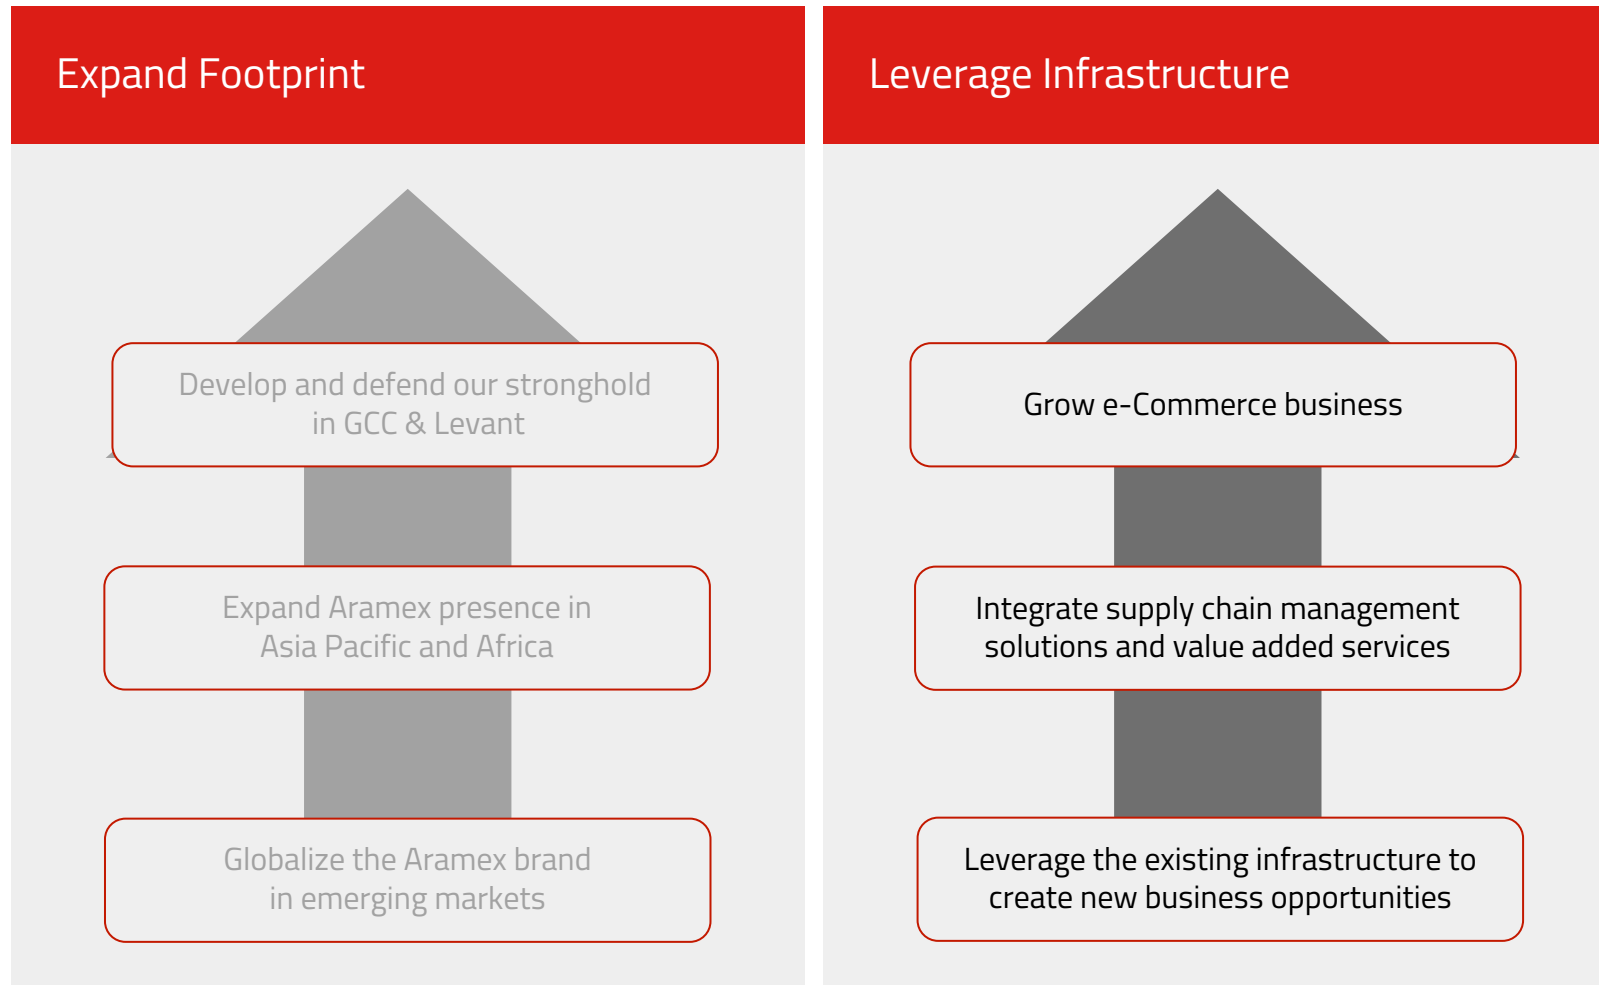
Expand Footprint

Develop and defend our stronghold in GCC & Levant

Expand Aramex presence in Asia Pacific and Africa

Globalize the Aramex brand in emerging markets

Leverage Infrastructure

Grow e-Commerce business

Integrate supply chain management solutions and value added services

Leverage the existing infrastructure to create new business opportunities